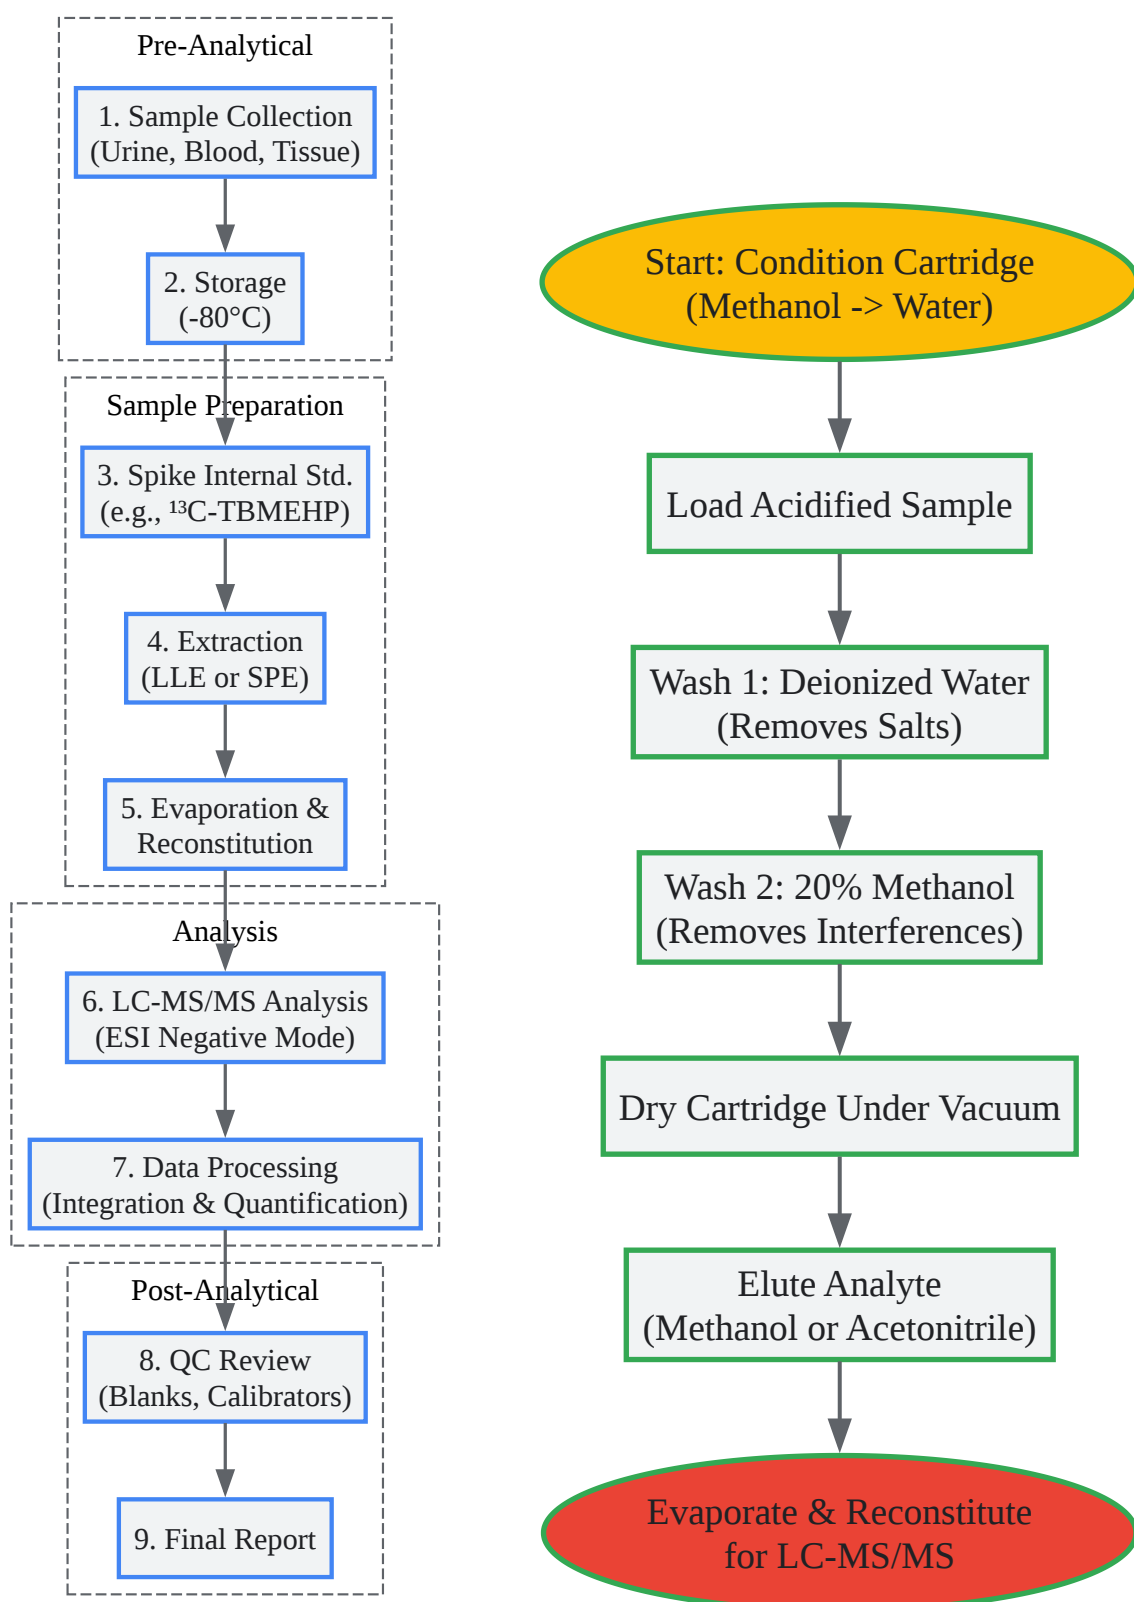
Pre-Analytical

1. Sample Collection (Urine, Blood, Tissue)

2. Storage (-80°C)

Sample Preparation

3. Spike Internal Std. (e.g., $^{13}$C-TBMEHP)

4. Extraction (LLE or SPE)

5. Evaporation & Reconstitution

Analysis

6. LC-MS/MS Analysis (ESI Negative Mode)

7. Data Processing (Integration & Quantification)

Post-Analytical

8. QC Review (Blanks, Calibrators)

9. Final Report

Start: Condition Cartridge (Methanol -> Water)

Load Acidified Sample

Wash 1: Deionized Water (Removes Salts)

Wash 2: 20% Methanol (Removes Interferences)

Dry Cartridge Under Vacuum

Elute Analyte (Methanol or Acetonitrile)

Evaporate & Reconstitute for LC-MS/MS